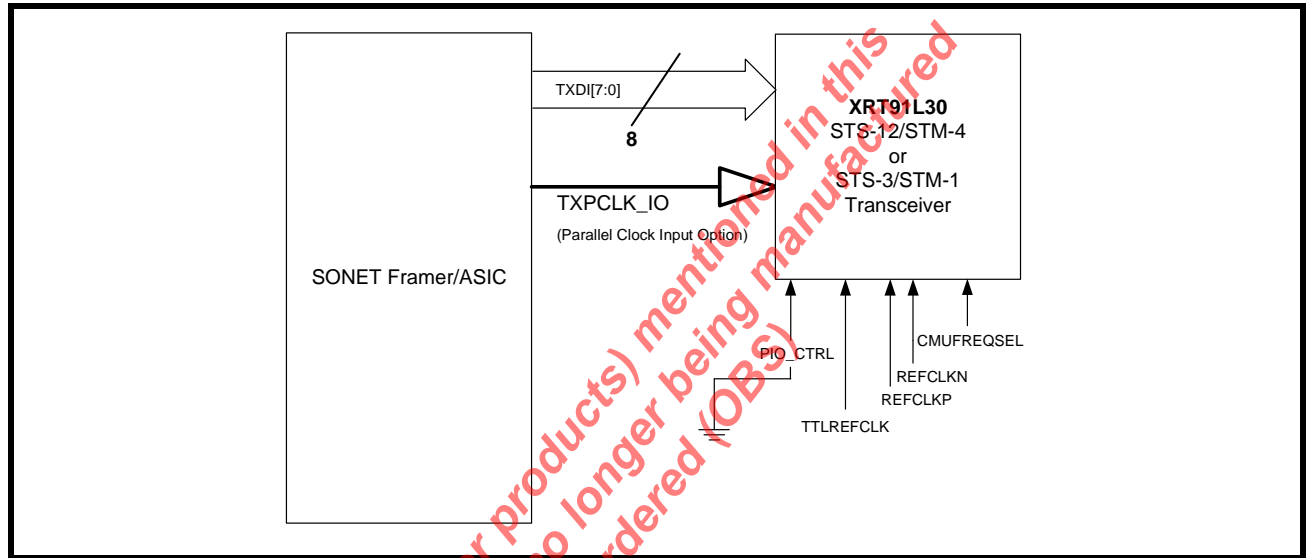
SONET Framer/ASIC

TXDI[7:0]

8

TXPCLK_IO

(Parallel Clock Input Option)

XRT91L30
STS-12/STM-4
or
STS-3/STM-1
Transceiver

PIO_CTRL

TTLREFCLK

REFCLKP

REFCLKN

CMUFREQSEL

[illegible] products) mentioned in this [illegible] no longer being manufactured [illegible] ordered (OBS)